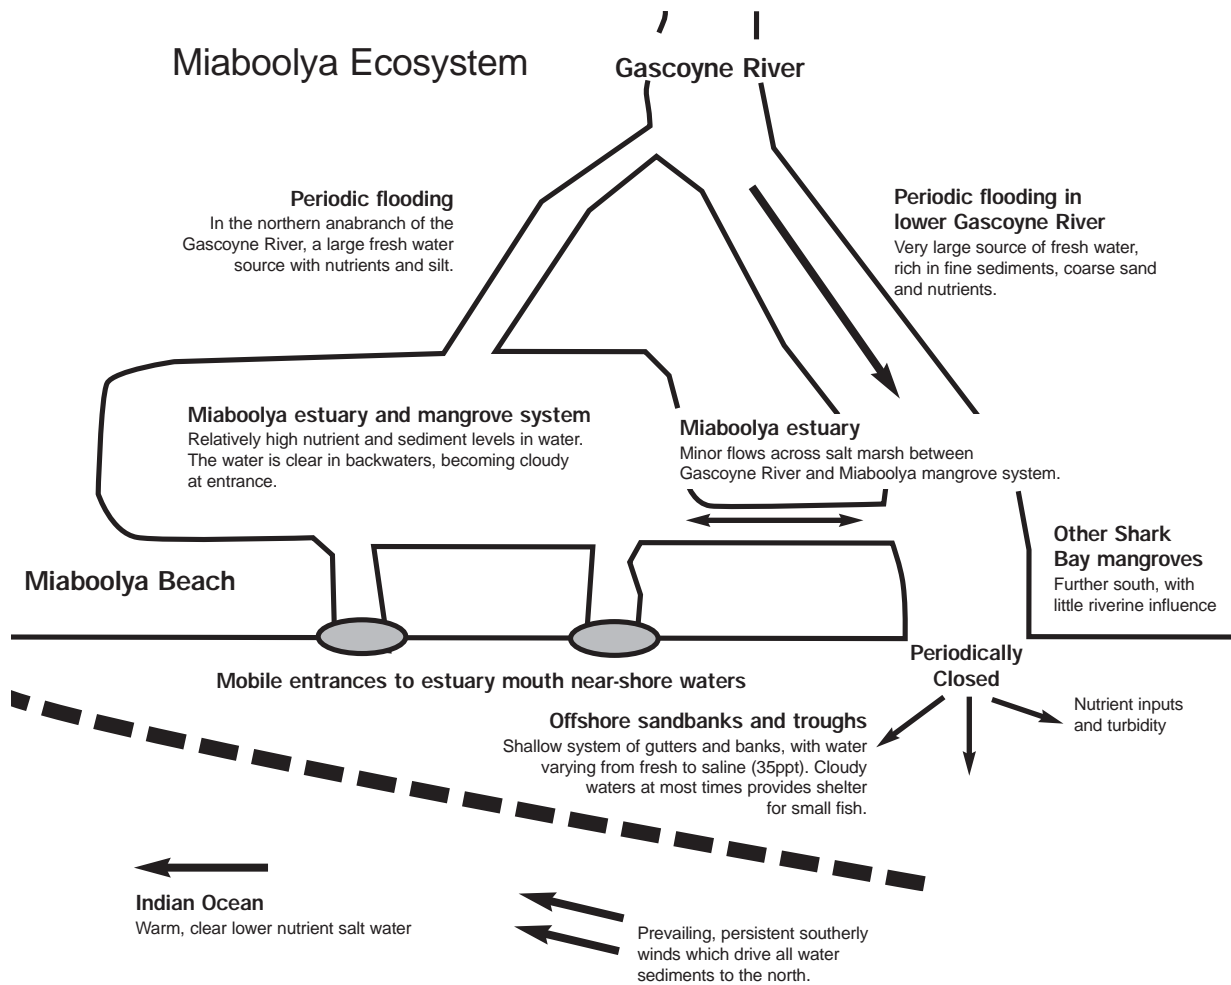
Miaboolya Ecosystem

Gascoyne River

Periodic flooding
In the northern anabranch of the Gascoyne River, a large fresh water source with nutrients and silt.

Periodic flooding in lower Gascoyne River
Very large source of fresh water, rich in fine sediments, coarse sand and nutrients.

Miaboolya estuary and mangrove system
Relatively high nutrient and sediment levels in water. The water is clear in backwaters, becoming cloudy at entrance.

Miaboolya estuary
Minor flows across salt marsh between Gascoyne River and Miaboolya mangrove system.

Other Shark Bay mangroves
Further south, with little riverine influence

Miaboolya Beach

Periodically Closed

Mobile entrances to estuary mouth near-shore waters

Nutrient inputs and turbidity

Offshore sandbanks and troughs
Shallow system of gutters and banks, with water varying from fresh to saline (35ppt). Cloudy waters at most times provides shelter for small fish.

Indian Ocean
Warm, clear lower nutrient salt water

Prevailing, persistent southerly winds which drive all water sediments to the north.